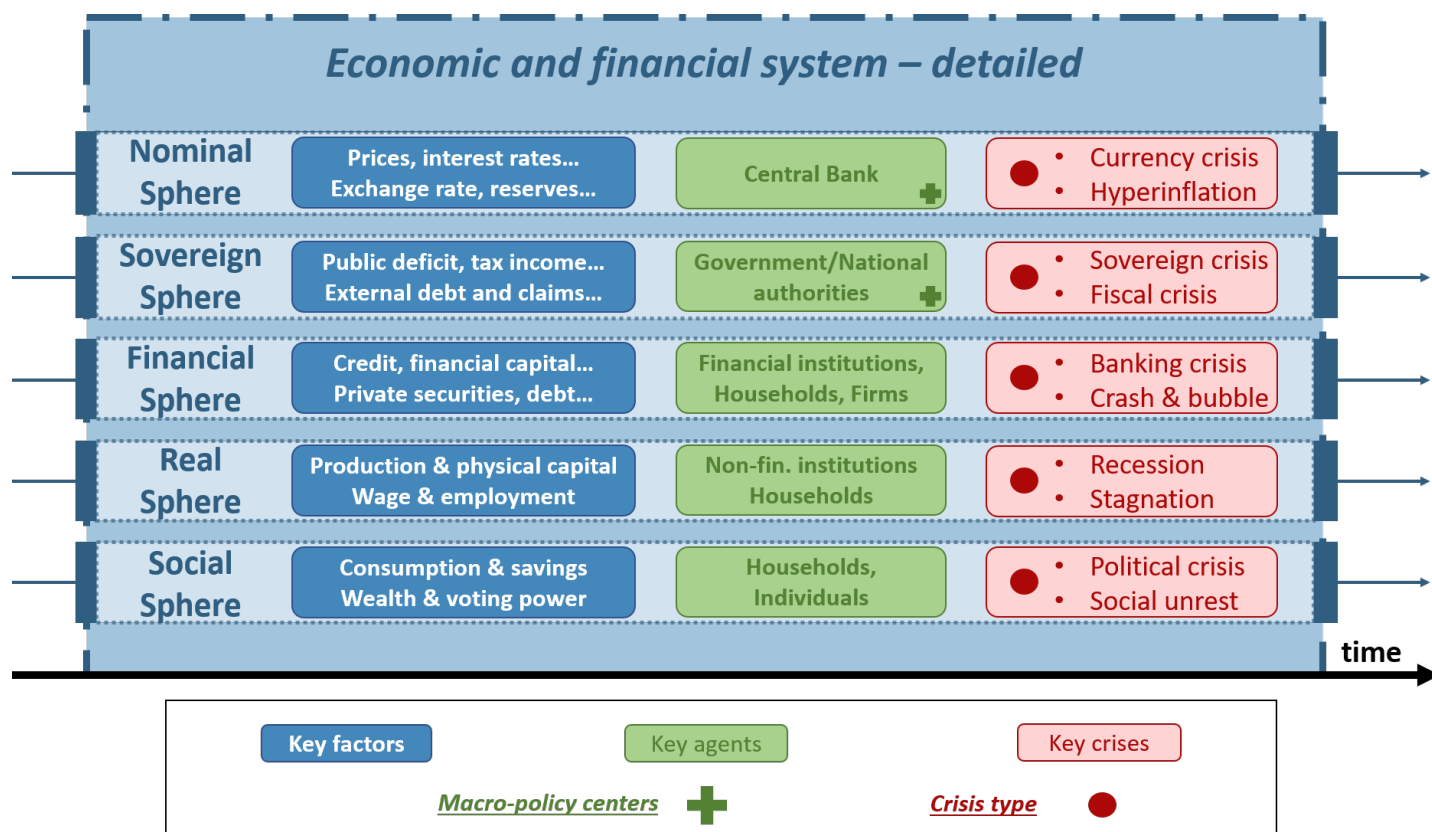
Economic and financial system – detailed

Nominal Sphere

Prices, interest rates…
Exchange rate, reserves…

Central Bank

• Currency crisis
• Hyperinflation

Sovereign Sphere

Public deficit, tax income…
External debt and claims…

Government/National authorities

• Sovereign crisis
• Fiscal crisis

Financial Sphere

Credit, financial capital…
Private securities, debt…

Financial institutions, Households, Firms

• Banking crisis
• Crash & bubble

Real Sphere

Production & physical capital
Wage & employment

Non-fin. institutions
Households

• Recession
• Stagnation

Social Sphere

Consumption & savings
Wealth & voting power

Households, Individuals

• Political crisis
• Social unrest

time

Key factors

Key agents

Key crises

Macro-policy centers

Crisis type